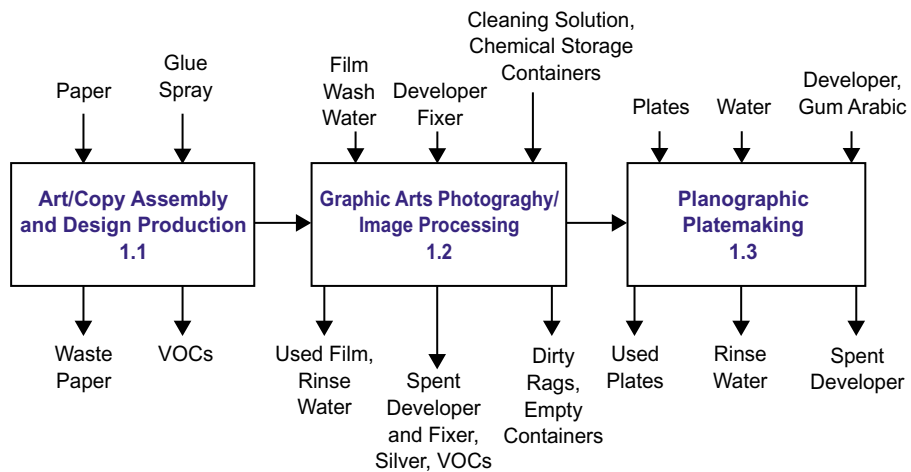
Paper

Glue Spray

Art/Copy Assembly and Design Production 1.1

Waste Paper

VOCs

Film Wash Water

Developer Fixer

Cleaning Solution, Chemical Storage Containers

Graphic Arts Photograghy/ Image Processing 1.2

Used Film, Rinse Water

Spent Developer and Fixer, Silver, VOCs

Dirty Rags, Empty Containers

Plates

Water

Developer, Gum Arabic

Planographic Platemaking 1.3

Used Plates

Rinse Water

Spent Developer